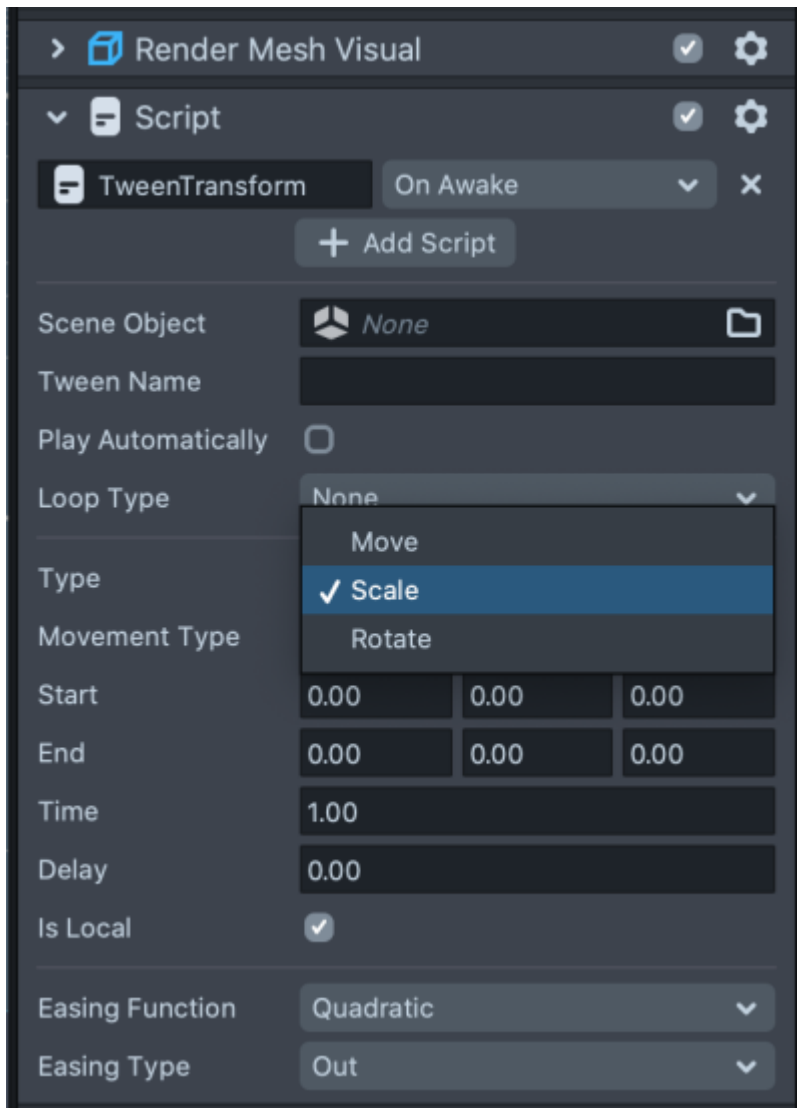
Render Mesh Visual

Script

TweenTransform
On Awake

+ Add Script

Scene Object
None

Tween Name

Play Automatically

Loop Type
None

Type
Move
✓ Scale
Rotate

Movement Type

Start
0.00
0.00
0.00

End
0.00
0.00
0.00

Time
1.00

Delay
0.00

Is Local

Easing Function
Quadratic

Easing Type
Out